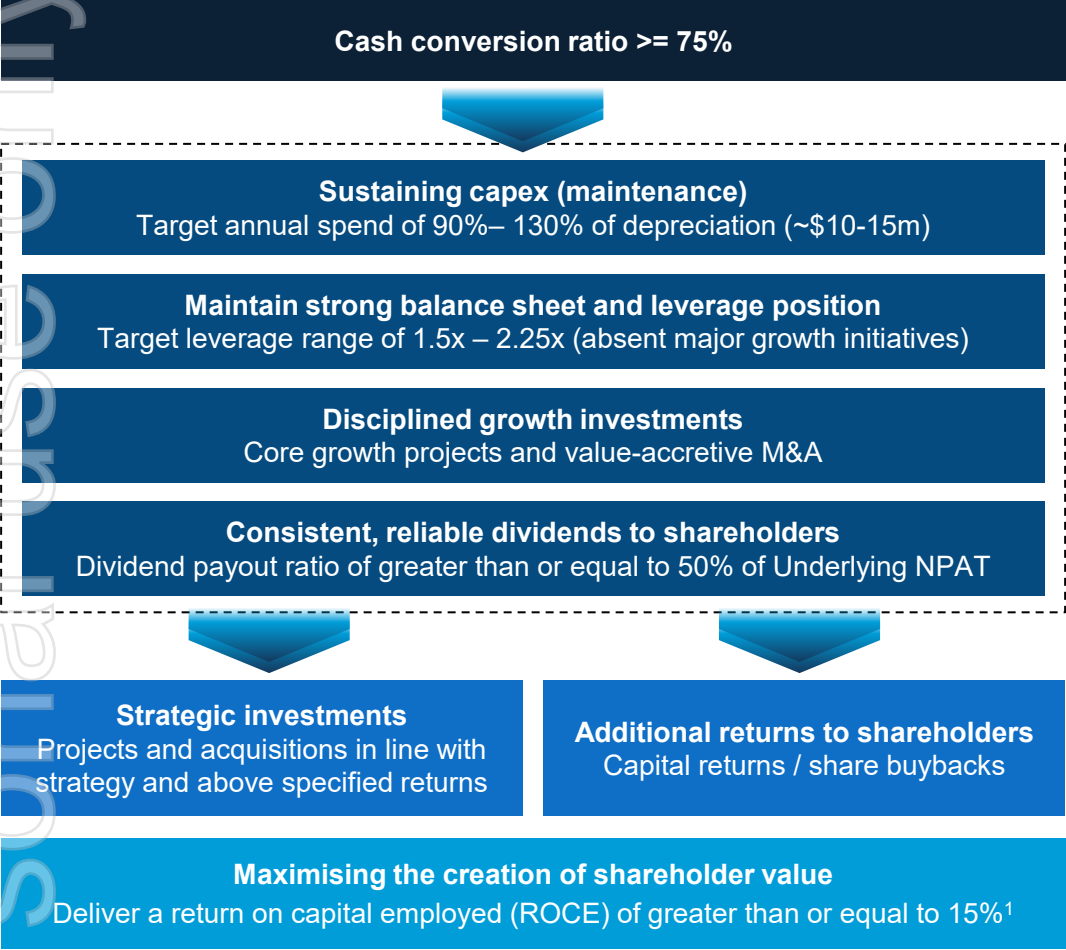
Cash conversion ratio >= 75%

Sustaining capex (maintenance)
Target annual spend of 90%– 130% of depreciation (~$10-15m)

Maintain strong balance sheet and leverage position
Target leverage range of 1.5x – 2.25x (absent major growth initiatives)

Disciplined growth investments
Core growth projects and value-accretive M&A

Consistent, reliable dividends to shareholders
Dividend payout ratio of greater than or equal to 50% of Underlying NPAT

Strategic investments
Projects and acquisitions in line with strategy and above specified returns

Additional returns to shareholders
Capital returns / share buybacks

Maximising the creation of shareholder value
Deliver a return on capital employed (ROCE) of greater than or equal to 15%$^1$